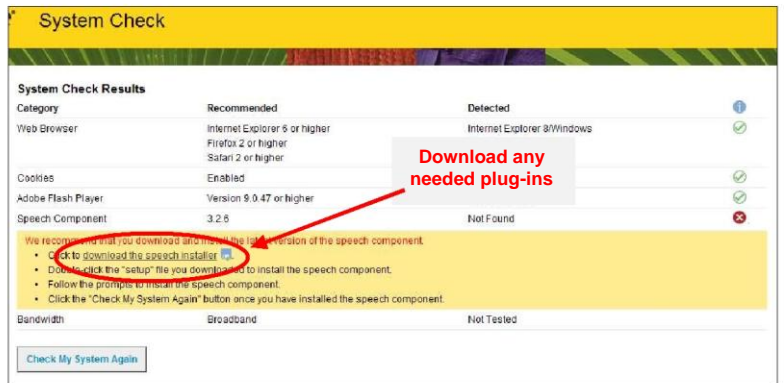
System Check

System Check Results

| Category | Recommended | Detected | |
|---|---|---|---|
| Web Browser | Internet Explorer 6 or higher<br>Firefox 2 or higher<br>Safari 2 or higher | Internet Explorer 8/Windows | |
| Cookies | Enabled | | |
| Adobe Flash Player | Version 9.0.47 or higher | | |
| Speech Component | 3.2.6 | Not Found | |

Download any needed plug-ins

We recommend that you download and install the latest version of the speech component.
• Click to download the speech installer.
• Double-click the "setup" file you downloaded to install the speech component.
• Follow the prompts to install the speech component.
• Click the "Check My System Again" button once you have installed the speech component.

| Bandwidth | Broadband | Not Tested |
|---|---|---|

Check My System Again